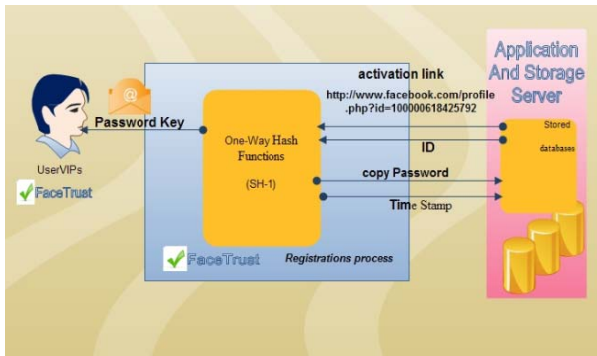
Application And Storage Server

activation link

http://www.facebook.com/profile.php?id=100000618425792

Password Key

One-Way Hash Functions

(SH-1)

ID

Stored

databases

copy Password

Time Stamp

UserVIPs

FaceTrust

FaceTrust

Registrations process